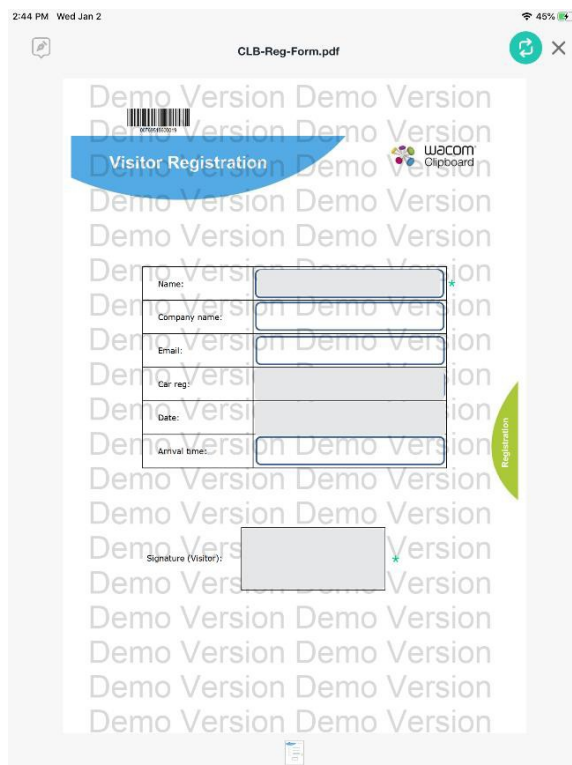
2:44 PM Wed Jan 2

45%

CLB-Reg-Form.pdf

Demo Version Demo Version

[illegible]

Visitor Registration

wacom Clipboard

Demo Version Demo Version

Demo Version Demo Version

Demo Version Demo Version

Demo Version Demo Version

| Name: | * |
|---|---|
| Company name: | |
| Email: | |
| Car reg: | |
| Date: | |
| Arrival time: | |

Registration

Demo Version Demo Version

Demo Version Demo Version

Signature (Visitor): *

Demo Version Demo Version

Demo Version Demo Version

Demo Version Demo Version

Demo Version Demo Version